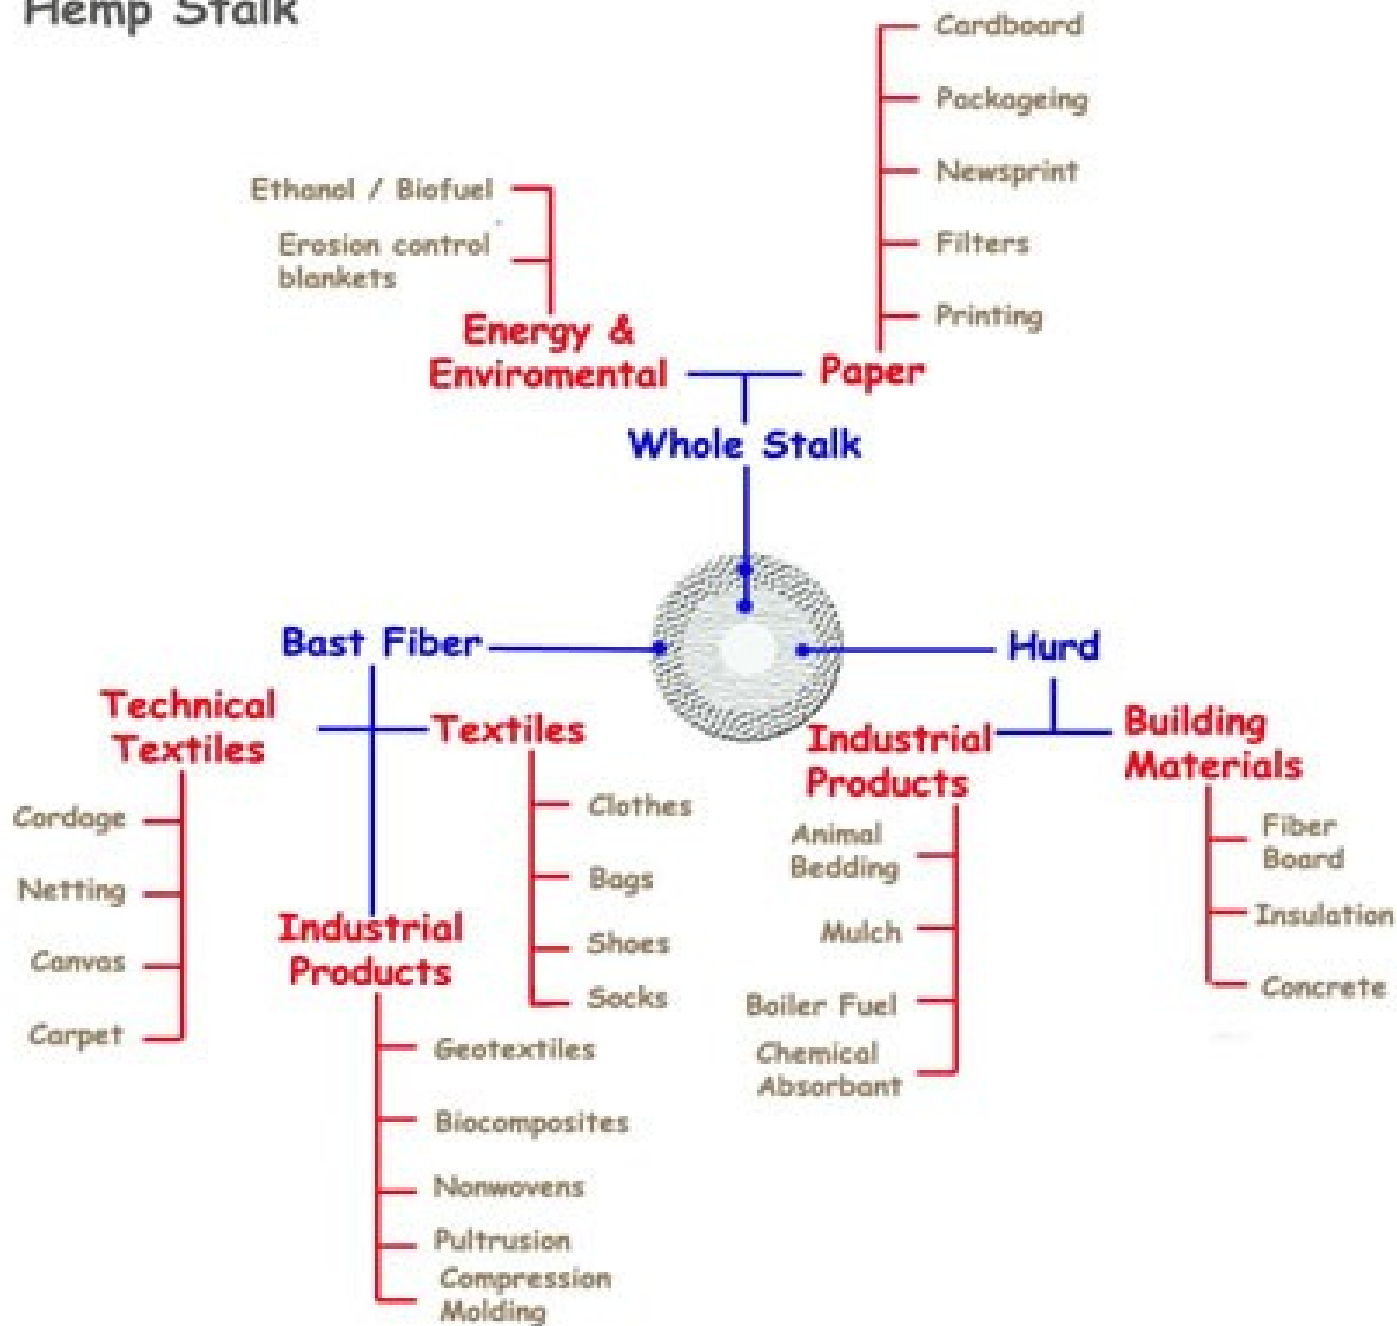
Hemp Stalk

Cardboard
Packageing
Newsprint
Filters
Printing

Ethanol / Biofuel
Erosion control blankets

Energy & Enviromental

Paper

Whole Stalk

Bast Fiber

Hurd

Technical Textiles

Textiles

Industrial Products

Building Materials

Cordage
Netting
Canvas
Carpet

Clothes
Bags
Shoes
Socks

Animal Bedding
Mulch
Boiler Fuel
Chemical Absorbant

Fiber Board
Insulation
Concrete

Industrial Products

Geotextiles
Biocomposites
Nonwovens
Pultrusion
Compression Molding